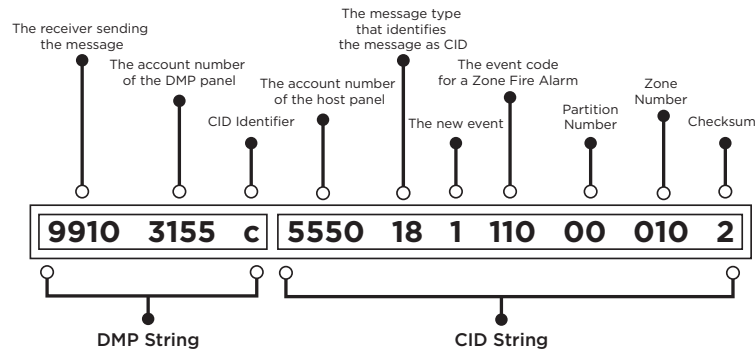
The receiver sending the message

The account number of the DMP panel

CID Identifier

The account number of the host panel

The message type that identifies the message as CID

The new event

The event code for a Zone Fire Alarm

Partition Number

Zone Number

Checksum

9910 3155 c

5550 18 1 110 00 010 2

DMP String

CID String